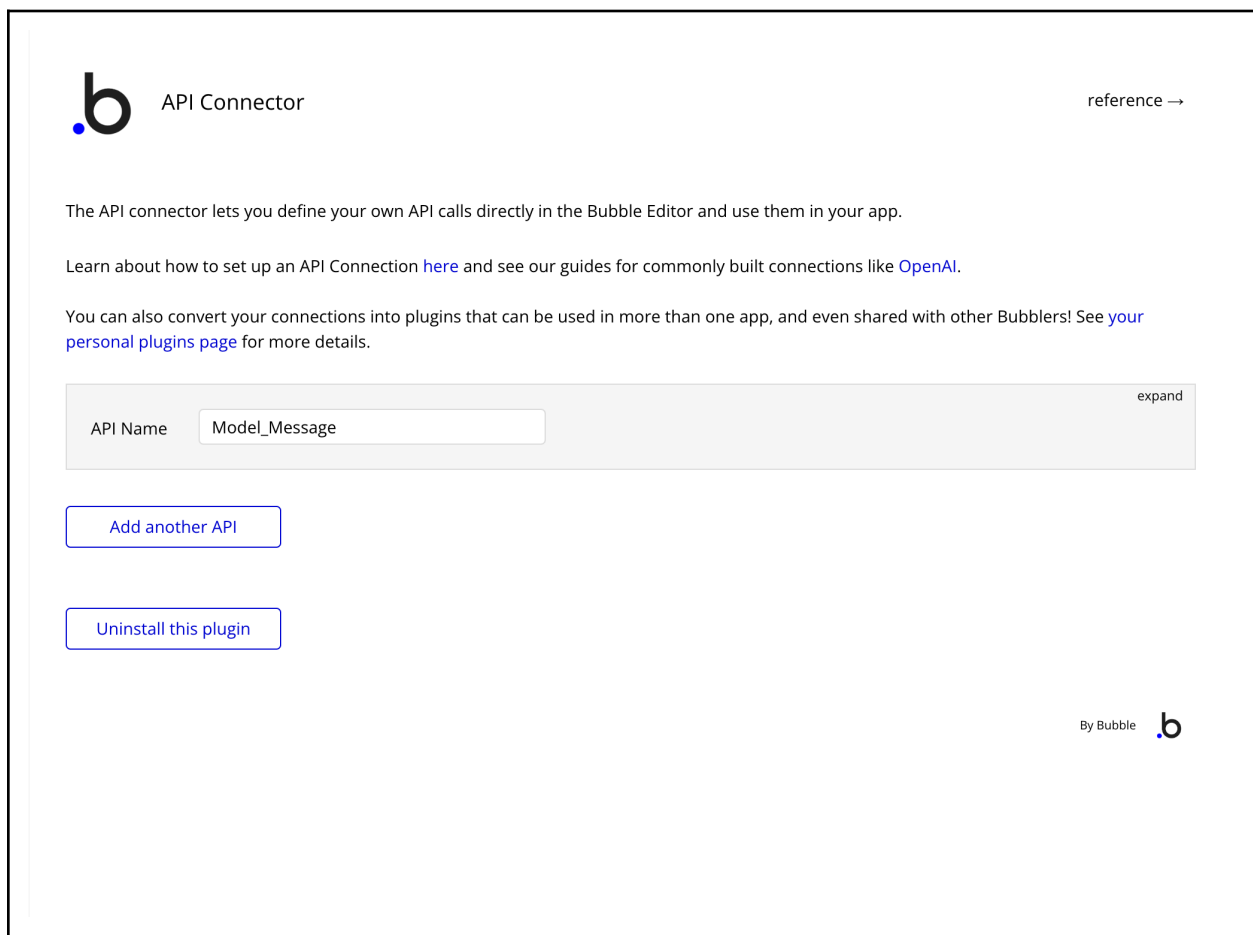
API Connector

reference →

The API connector lets you define your own API calls directly in the Bubble Editor and use them in your app.

Learn about how to set up an API Connection here and see our guides for commonly built connections like OpenAI.

You can also convert your connections into plugins that can be used in more than one app, and even shared with other Bubblers! See your personal plugins page for more details.

expand

API Name Model_Message

Add another API

Uninstall this plugin

By Bubble